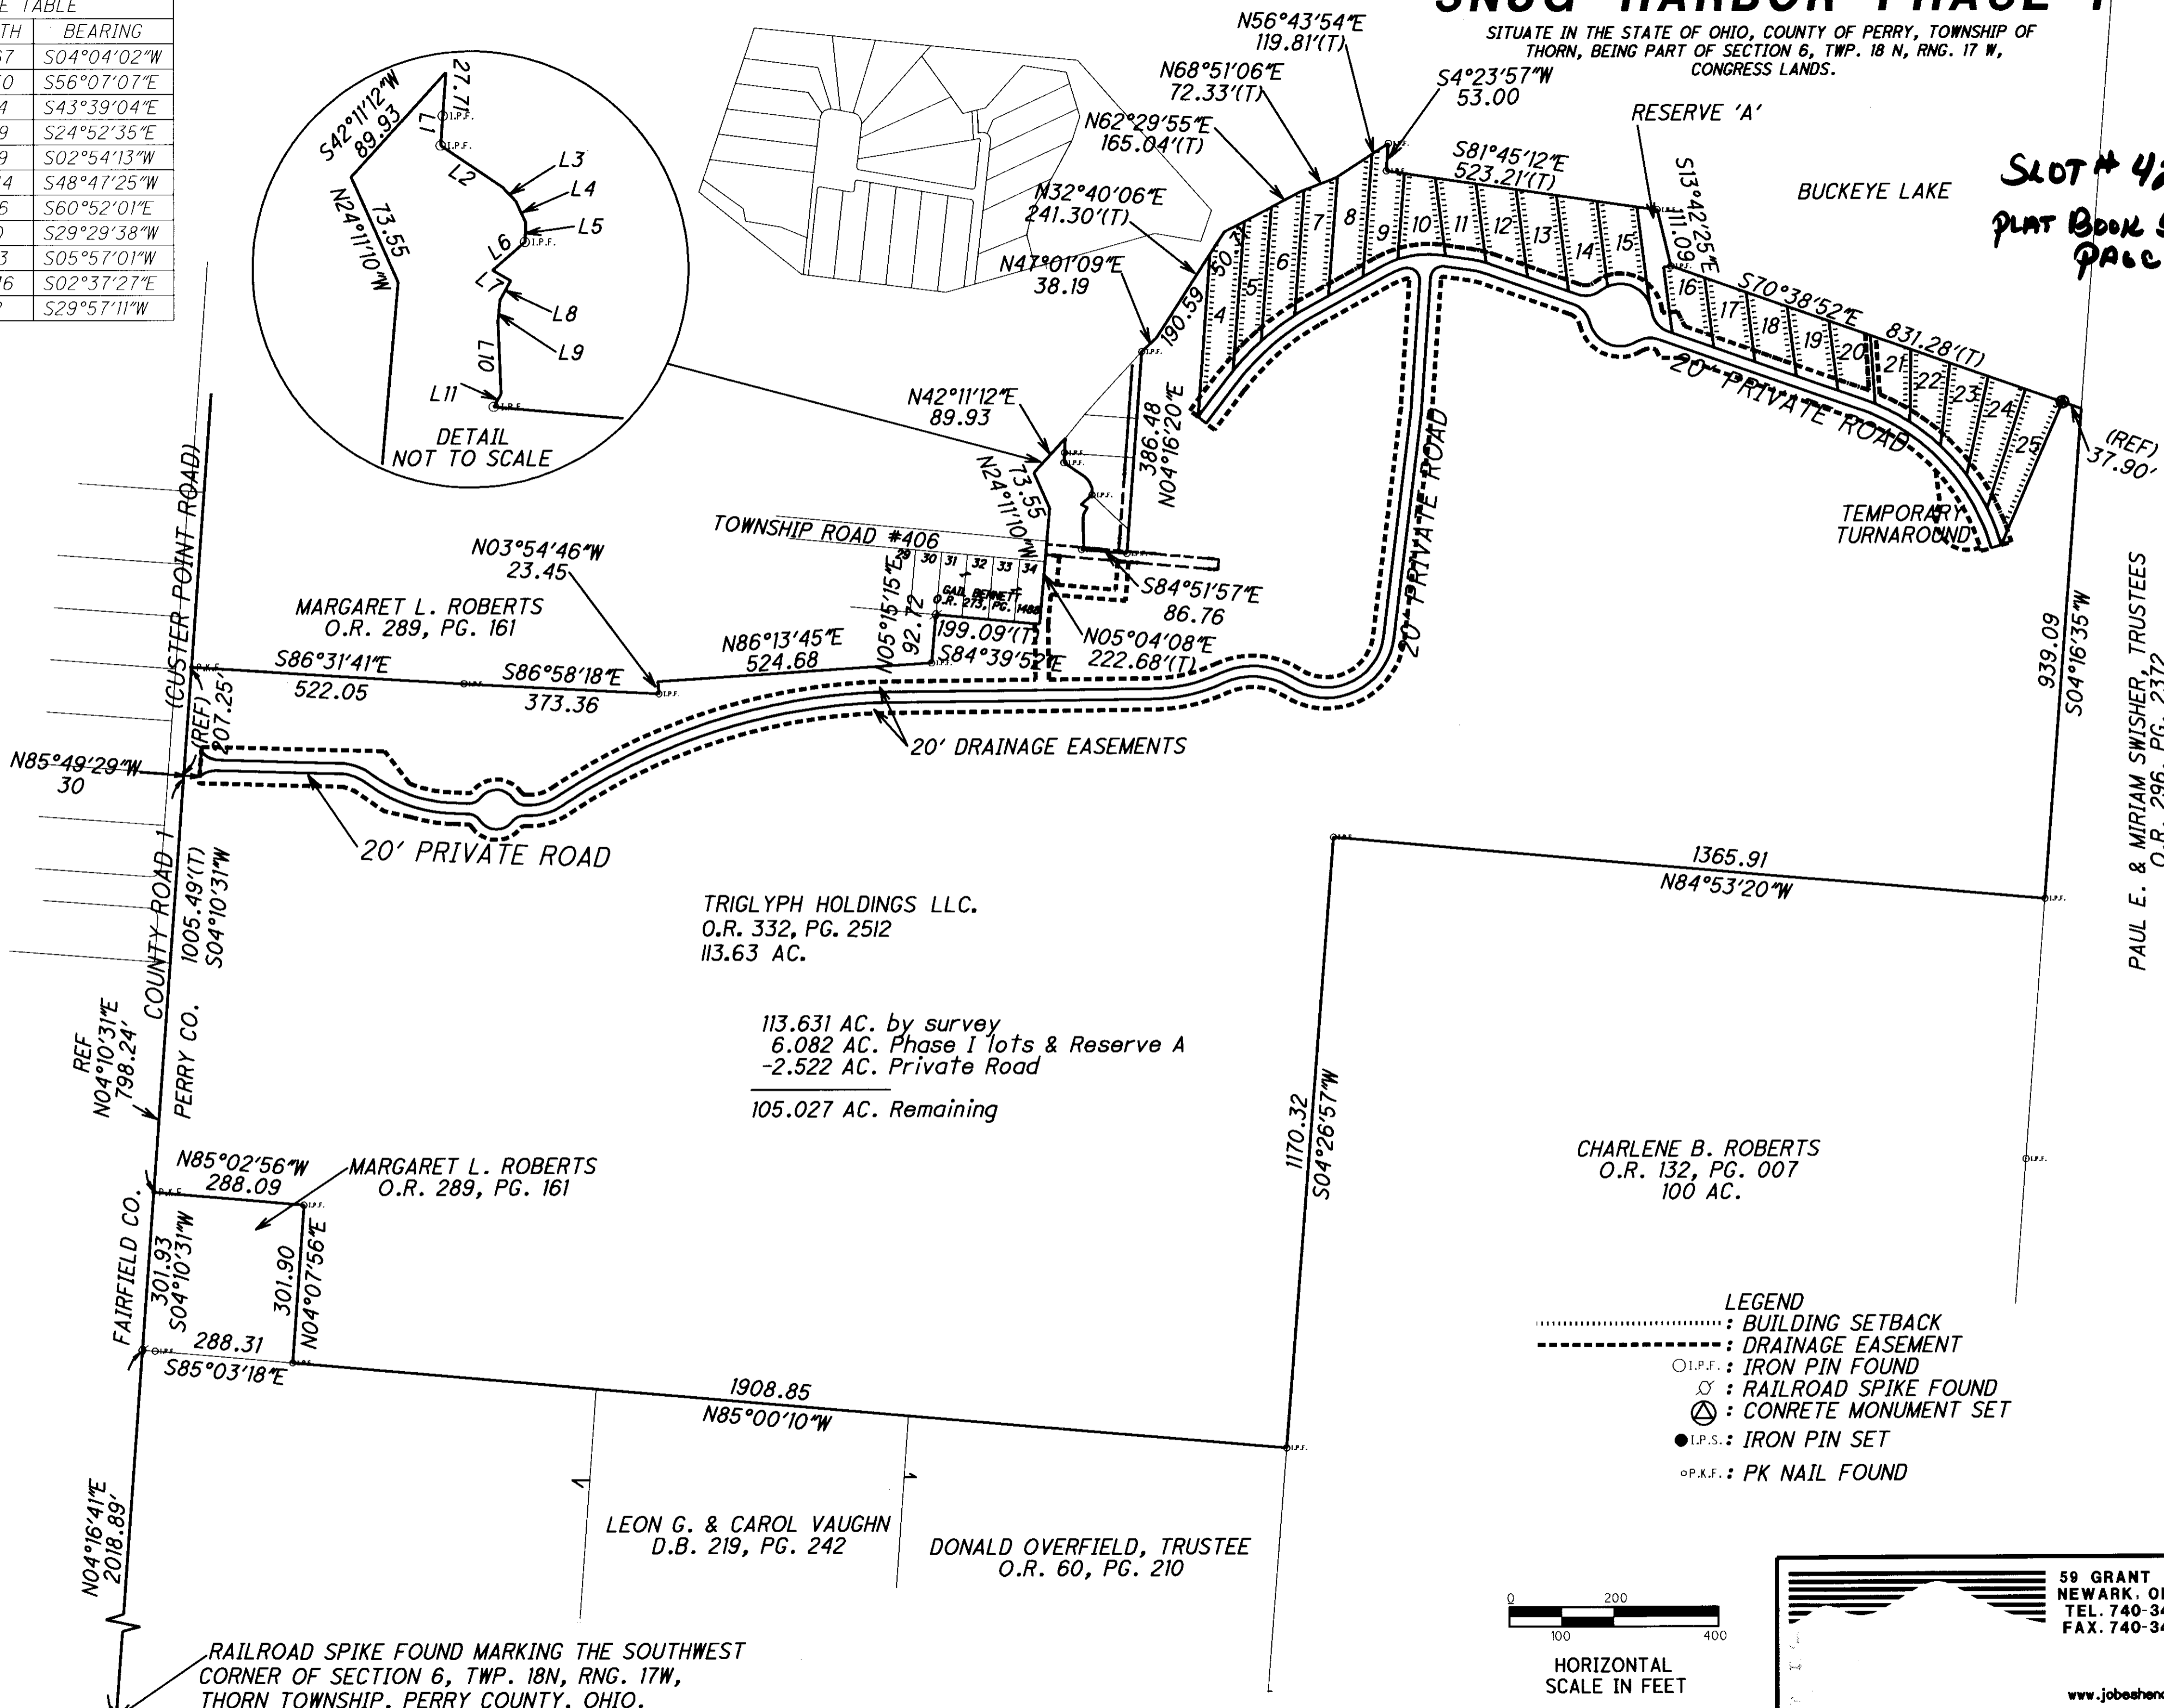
E TABLE

| TH | BEARING |
|---|---|
| 67 | S04°04'02"W |
| 0 | S56°07'07"E |
| 4 | S43°39'04"E |
| 9 | S24°52'35"E |
| 9 | S02°54'13"W |
| 4 | S48°47'25"W |
| 6 | S60°52'01"E |
| 0 | S29°29'38"W |
| 3 | S05°57'01"W |
| 6 | S02°37'27"E |
| 2 | S29°57'11"W |

SNUG HARBOR PHASE I

SITUATE IN THE STATE OF OHIO, COUNTY OF PERRY, TOWNSHIP OF THORN, BEING PART OF SECTION 6, TWP. 18 N, RNG. 17 W, CONGRESS LANDS.

SLOT # 4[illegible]
PLAT BOOK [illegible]
PAGE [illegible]

S42°11'12"W 89.93
27.71
L1
L2
L3
L4
L5
L6
L7
L8
L9
L10
L11
N24°11'10"W 73.55
DETAIL
NOT TO SCALE

N56°43'54"E 119.81'(T)
N68°51'06"E 72.33'(T)
S4°23'57"W 53.00
N62°29'55"E 165.04'(T)
N32°40'06"E 241.30'(T)
N47°01'09"E 38.19
190.59
S81°45'12"E 523.21'(T)
RESERVE 'A'
S13°42'25"E 111.09
S70°38'52"E 831.28'(T)
BUCKEYE LAKE
1 2 3 4 5 6 7 8 9 10 11 12 13 14 15 16 17 18 19 20 21 22 23 24 25
20' PRIVATE ROAD
(REF) 37.90'
TEMPORARY TURNAROUND
N42°11'12"E 89.93
N24°11'10"W 73.55
386.48 N04°16'20"E
TOWNSHIP ROAD #406
29 30 31 32 33 34
GAIL BENNETT O.R. 273, PG. 1468
S84°51'57"E 86.76
N05°04'08"E 222.68'(T)
N05°15'15"E 92.72
199.09'(T)
S84°39'52"E
N86°13'45"E 524.68
20' PRIVATE ROAD
N03°54'46"W 23.45
MARGARET L. ROBERTS O.R. 289, PG. 161
S86°31'41"E 522.05
S86°58'18"E 373.36
(CUSTER POINT ROAD)
(REF) 207.25'
N85°49'29"W 30
20' DRAINAGE EASEMENTS
20' PRIVATE ROAD
939.09 S04°16'35"W
PAUL E. & MIRIAM SWISHER, TRUSTEES O.R. 296, PG. 2372
1365.91
N84°53'20"W
COUNTY ROAD 1
1005.49'(T) S04°10'31"W
TRIGLYPH HOLDINGS LLC.
O.R. 332, PG. 2512
113.63 AC.

113.631 AC. by survey
6.082 AC. Phase I lots & Reserve A
-2.522 AC. Private Road
105.027 AC. Remaining

REF N04°10'31"E 798.24'
PERRY CO.
1170.32 S04°26'57"W
CHARLENE B. ROBERTS
O.R. 132, PG. 007
100 AC.
N85°02'56"W 288.09
MARGARET L. ROBERTS O.R. 289, PG. 161
FAIRFIELD CO.
301.93 S04°10'31"W
301.90 N04°07'56"E
288.31 S85°03'18"E
1908.85
N85°00'10"W

LEGEND
: BUILDING SETBACK
: DRAINAGE EASEMENT
I.P.F. : IRON PIN FOUND
: RAILROAD SPIKE FOUND
: CONRETE MONUMENT SET
I.P.S. : IRON PIN SET
P.K.F. : PK NAIL FOUND

N04°16'41"E 2018.89'
LEON G. & CAROL VAUGHN
D.B. 219, PG. 242
DONALD OVERFIELD, TRUSTEE
O.R. 60, PG. 210
RAILROAD SPIKE FOUND MARKING THE SOUTHWEST CORNER OF SECTION 6, TWP. 18N, RNG. 17W, THORN TOWNSHIP, PERRY COUNTY, OHIO.
0 200
100 400
HORIZONTAL SCALE IN FEET
59 GRANT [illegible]
NEWARK, O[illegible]
TEL. 740-3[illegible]
FAX. 740-3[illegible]
www.jobeshen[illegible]